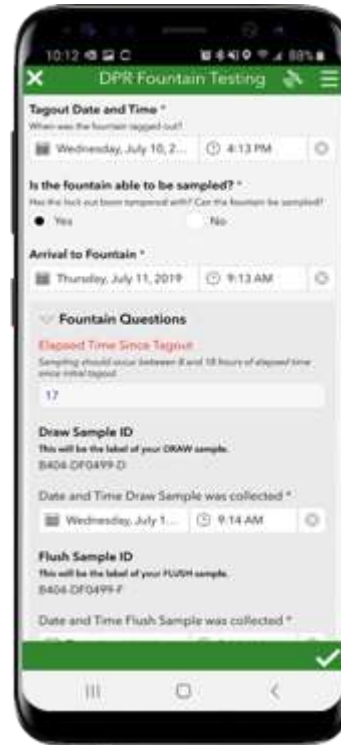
10:12

DPR Fountain Testing

Tagout Date and Time *

When was the fountain tagged out?

Wednesday, July 10, 2... 4:13 PM

Is the fountain able to be sampled? *

Has the lock out been tampered with? Can the fountain be sampled?

Yes No

Arrival to Fountain *

Thursday, July 11, 2019 9:13 AM

Fountain Questions

Elapsed Time Since Tagout

Sampling should occur between 8 and 18 hours of elapsed time since initial tagout

17

Draw Sample ID

This will be the label of your DRAW sample.

B404-DF0499-D

Date and Time Draw Sample was collected *

Wednesday, July 1... 9:14 AM

Flush Sample ID

This will be the label of your FLUSH sample.

B404-DF0499-F

Date and Time Flush Sample was collected *